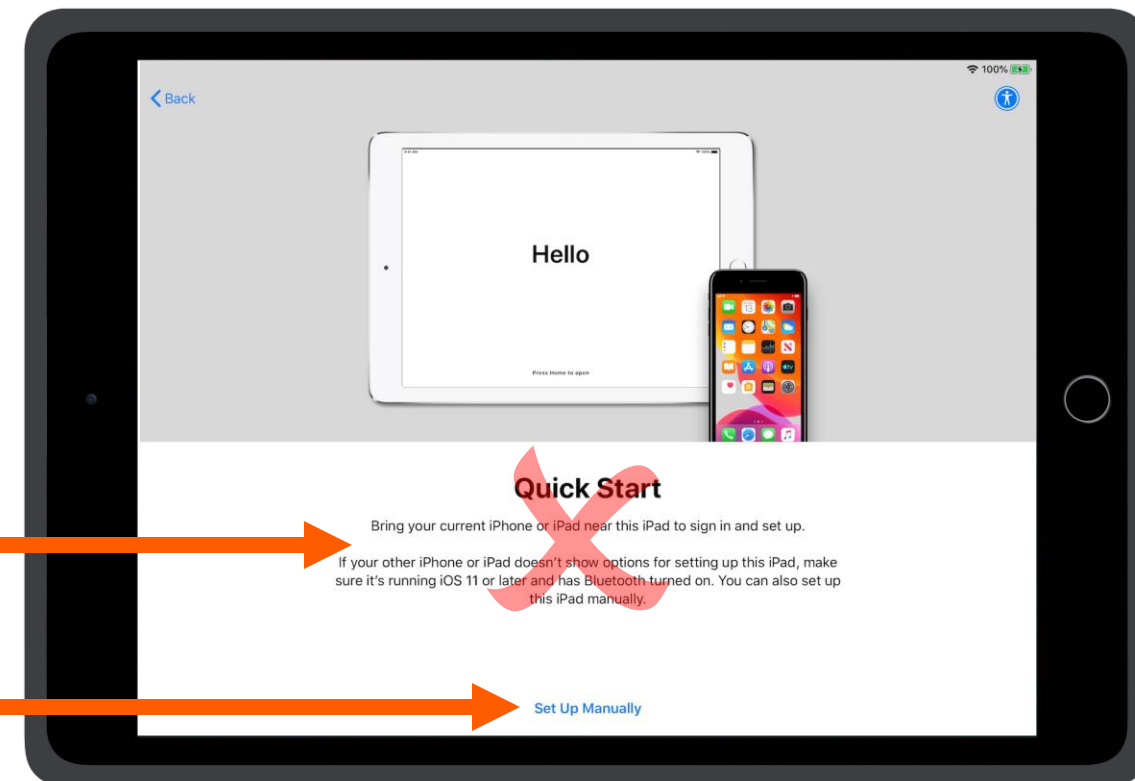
100%

Back

Hello

Press Home to open

Quick Start

Bring your current iPhone or iPad near this iPad to sign in and set up.

If your other iPhone or iPad doesn't show options for setting up this iPad, make sure it's running iOS 11 or later and has Bluetooth turned on. You can also set up this iPad manually.

Set Up Manually